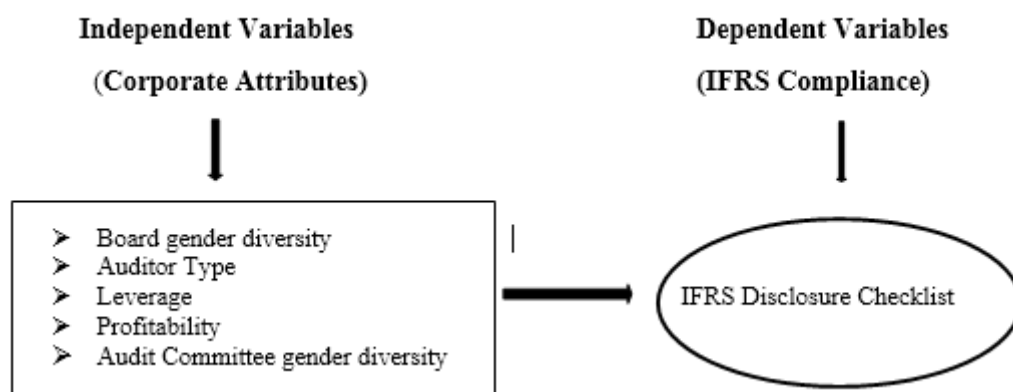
Independent Variables

(Corporate Attributes)

Dependent Variables

(IFRS Compliance)

➢ Board gender diversity
➢ Auditor Type
➢ Leverage
➢ Profitability
➢ Audit Committee gender diversity

IFRS Disclosure Checklist